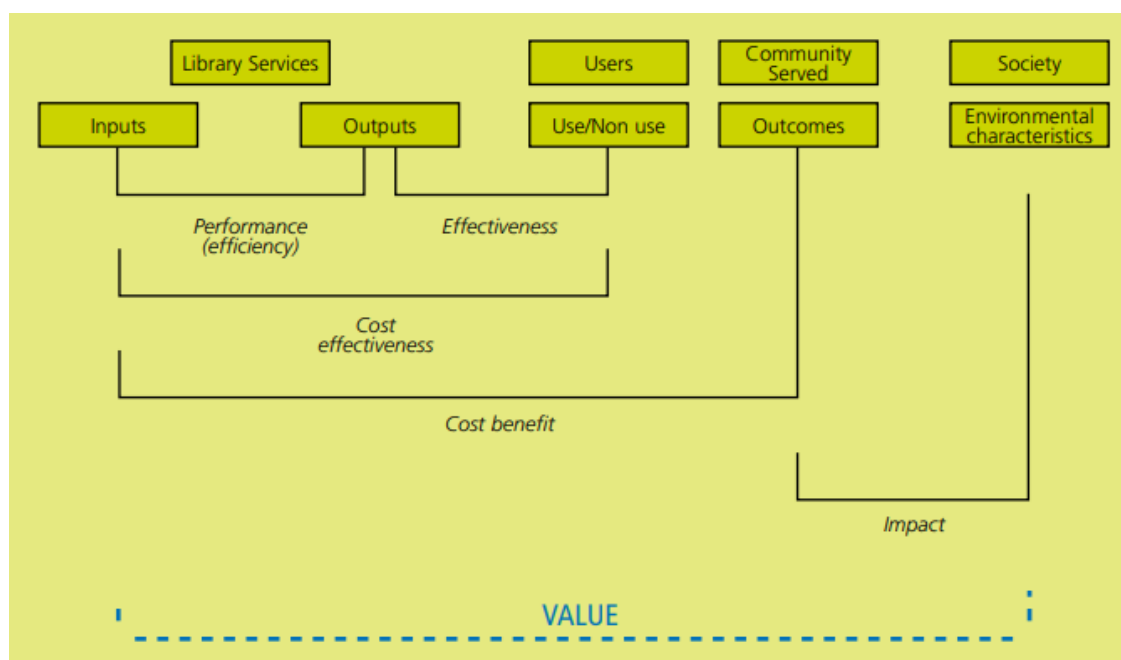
Library Services

Users

Community Served

Society

Inputs

Outputs

Use/Non use

Outcomes

Environmental characteristics

Performance (efficiency)

Effectiveness

Cost effectiveness

Cost benefit

Impact

VALUE